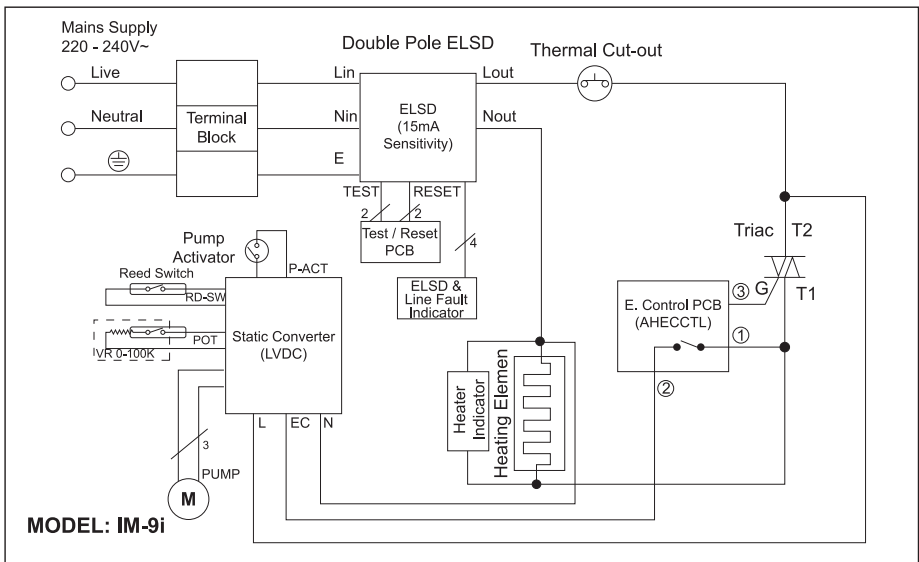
Mains Supply
220 - 240V~

Double Pole ELSD

Thermal Cut-out

Live

Neutral

Terminal Block

Lin

Nin

E

ELSD (15mA Sensitivity)

Lout

Nout

TEST

RESET

2

2

Test / Reset PCB

4

ELSD & Line Fault Indicator

Pump Activator

P-ACT

Reed Switch

RD-SW

POT

VR 0-100K

Static Converter (LVDC)

L

EC

N

3

PUMP

M

Triac

T2

G

T1

③

E. Control PCB (AHECCTL)

①

②

Heater Indicator

Heating Elemen

MODEL: IM-9i